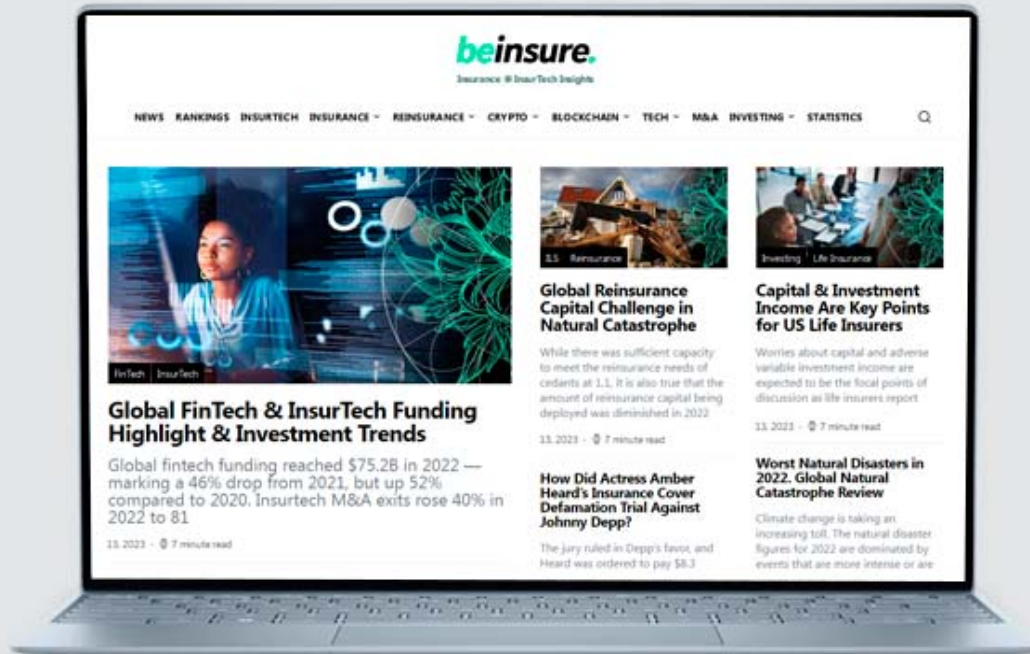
beinsure.

Insurance & InsurTech Insights

NEWS RANKINGS INSURTECH INSURANCE REINSURANCE CRYPTO BLOCKCHAIN TECH M&A INVESTING STATISTICS

FinTech InsurTech

Global FinTech & InsurTech Funding Highlight & Investment Trends

Global fintech funding reached $75.2B in 2022 — marking a 46% drop from 2021, but up 52% compared to 2020. Insurtech M&A exits rose 40% in 2022 to 81

13. 2023 · 7 minute read

ILS Reinsurance

Global Reinsurance Capital Challenge in Natural Catastrophe

While there was sufficient capacity to meet the reinsurance needs of cedants at 1.1, it is also true that the amount of reinsurance capital being deployed was diminished in 2022

13. 2023 · 7 minute read

How Did Actress Amber Heard's Insurance Cover Defamation Trial Against Johnny Depp?

The jury ruled in Depp's favor, and Heard was ordered to pay $8.3

Investing Life Insurance

Capital & Investment Income Are Key Points for US Life Insurers

Worries about capital and adverse variable investment income are expected to be the focal points of discussion as life insurers report

13. 2023 · 7 minute read

Worst Natural Disasters in 2022. Global Natural Catastrophe Review

Climate change is taking an increasing toll. The natural disaster figures for 2022 are dominated by events that are more intense or are